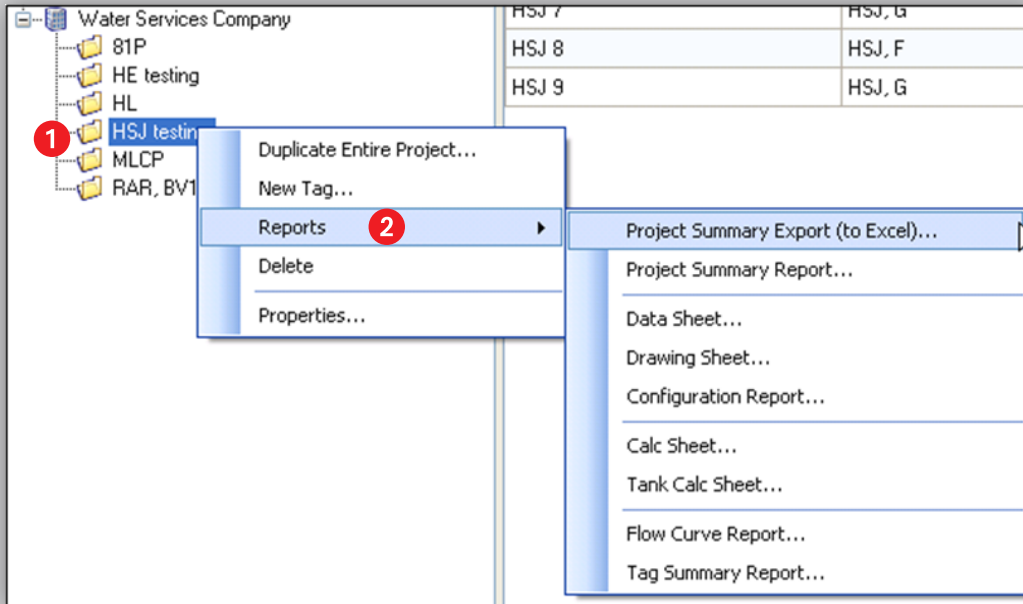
Water Services Company
81P
HE testing
HL
1
HSJ testin
MLCP
RAR, BV1

| HSJ 7 | HSJ, G |
|---|---|
| HSJ 8 | HSJ, F |
| HSJ 9 | HSJ, G |

Duplicate Entire Project...
New Tag...
Reports
2
Delete
Properties...

Project Summary Export (to Excel)...
Project Summary Report...
Data Sheet...
Drawing Sheet...
Configuration Report...
Calc Sheet...
Tank Calc Sheet...
Flow Curve Report...
Tag Summary Report...